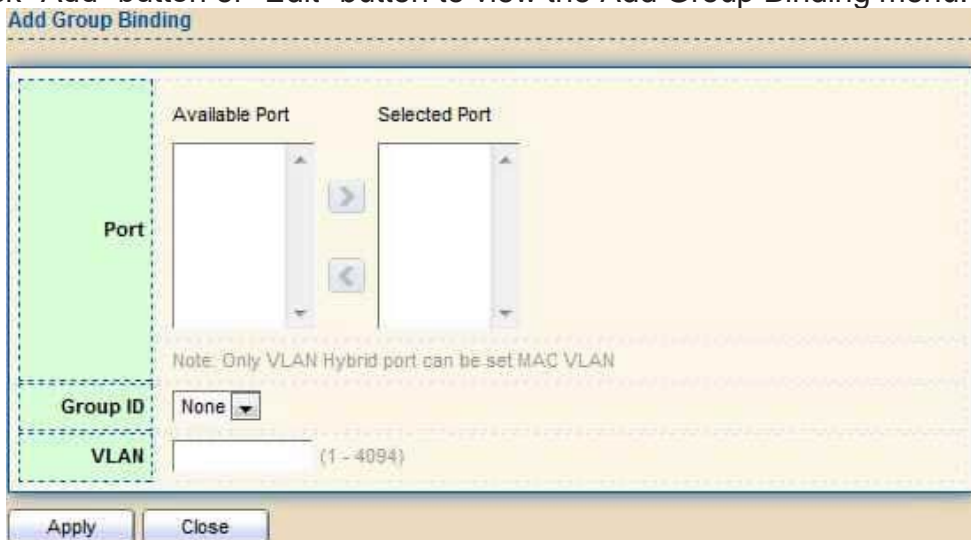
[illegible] "Add" button or "Edit" button to view the Add Group Binding menu.

Add Group Binding

Port

Available Port

Selected Port

>

<

Note: Only VLAN Hybrid port can be set MAC VLAN

Group ID

None

VLAN

(1 - 4094)

Apply

Close